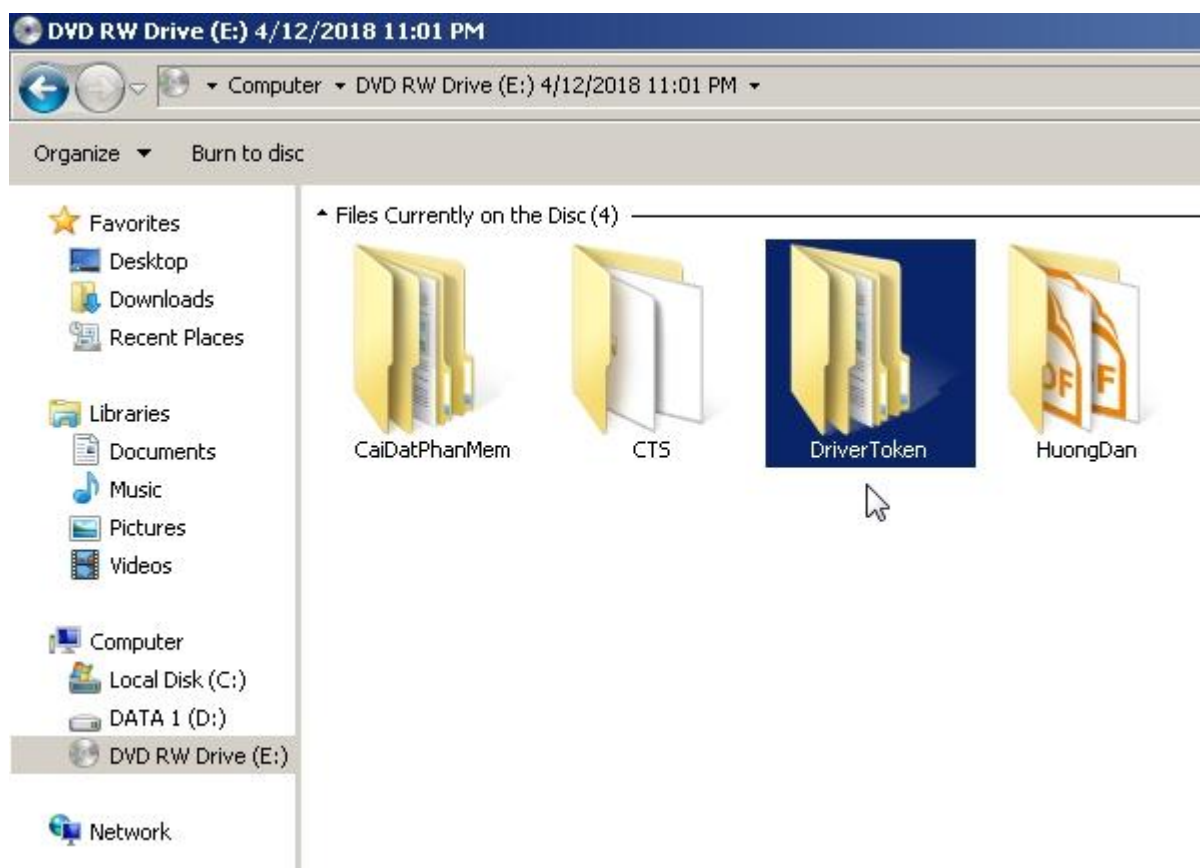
DVD RW Drive (E:) 4/12/2018 11:01 PM

Computer ▸ DVD RW Drive (E:) 4/12/2018 11:01 PM ▸

Organize ▼ Burn to disc

Favorites
Desktop
Downloads
Recent Places

Libraries
Documents
Music
Pictures
Videos

Computer
Local Disk (C:)
DATA 1 (D:)
DVD RW Drive (E:)

Network

Files Currently on the Disc (4)

CaiDatPhanMem
CTS
DriverToken
HuongDan